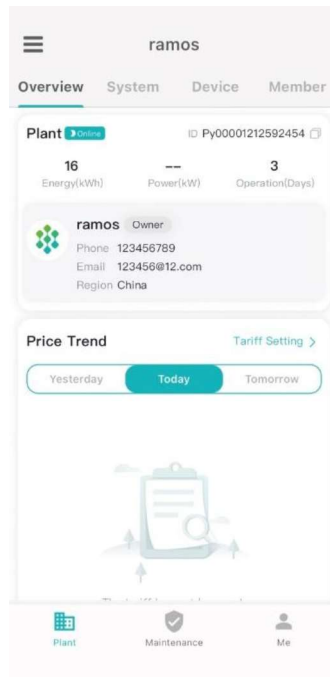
ramos

Overview System Device Member

Plant Online ID Py00001212592454

16 Energy(kWh)
-- Power(kW)
3 Operation(Days)

ramos Owner
Phone 123456789
Email 123456@12.com
Region China

Price Trend Tariff Setting >

Yesterday Today Tomorrow

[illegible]

Plant Maintenance Me